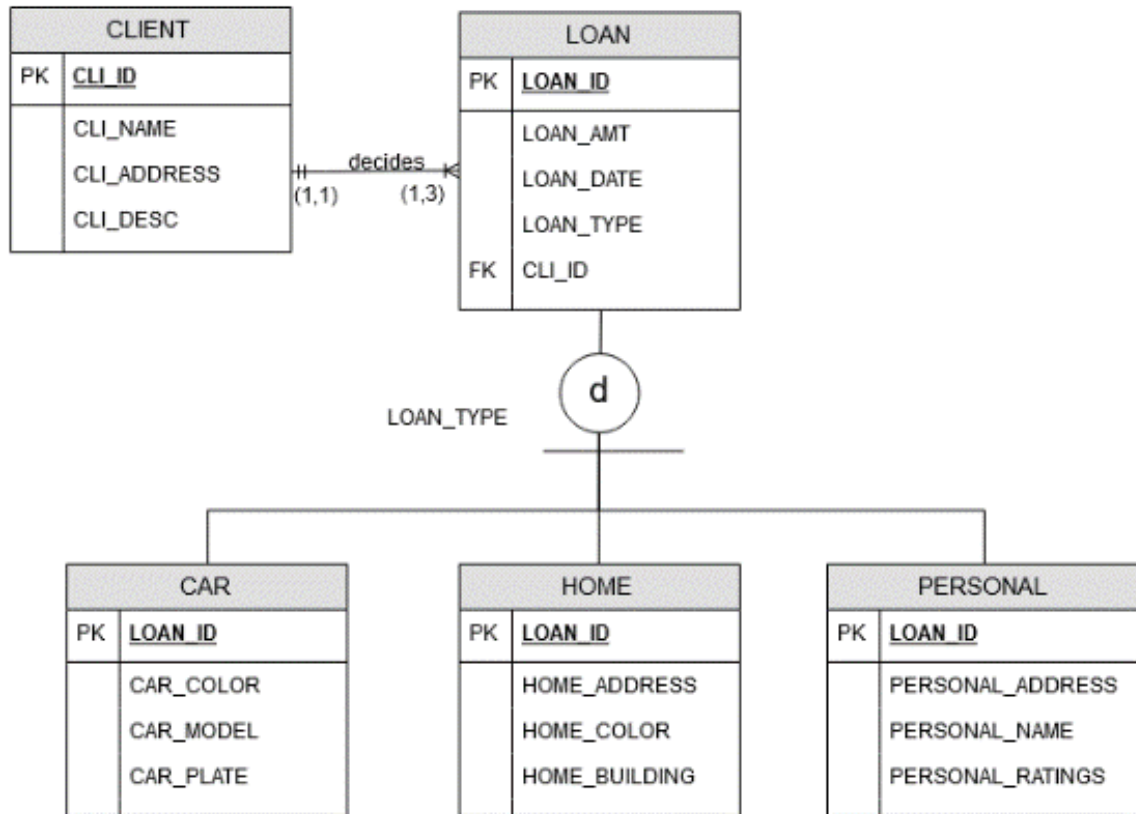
CLIENT

| PK | CLI_ID |
|---|---|
| | CLI_NAME |
| | CLI_ADDRESS |
| | CLI_DESC |

decides
(1,1)
(1,3)

LOAN

| PK | LOAN_ID |
|---|---|
| | LOAN_AMT |
| | LOAN_DATE |
| | LOAN_TYPE |
| FK | CLI_ID |

d

LOAN_TYPE

CAR

| PK | LOAN_ID |
|---|---|
| | CAR_COLOR |
| | CAR_MODEL |
| | CAR_PLATE |

HOME

| PK | LOAN_ID |
|---|---|
| | HOME_ADDRESS |
| | HOME_COLOR |
| | HOME_BUILDING |

PERSONAL

| PK | LOAN_ID |
|---|---|
| | PERSONAL_ADDRESS |
| | PERSONAL_NAME |
| | PERSONAL_RATINGS |